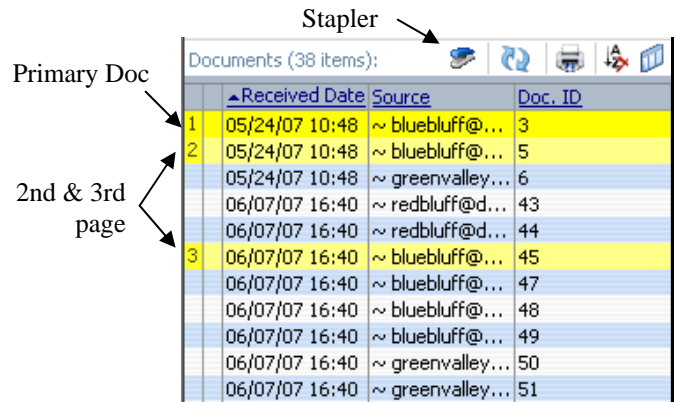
Stapler

Primary Doc

2nd & 3rd page

Documents (38 items):

| | ▲Received Date | Source | Doc. ID |
|---|---|---|---|
| 1 | 05/24/07 10:48 | ~ bluebluff@... | 3 |
| 2 | 05/24/07 10:48 | ~ bluebluff@... | 5 |
| | 05/24/07 10:48 | ~ greenvalley... | 6 |
| | 06/07/07 16:40 | ~ redbluff@d... | 43 |
| | 06/07/07 16:40 | ~ redbluff@d... | 44 |
| 3 | 06/07/07 16:40 | ~ bluebluff@... | 45 |
| | 06/07/07 16:40 | ~ bluebluff@... | 47 |
| | 06/07/07 16:40 | ~ bluebluff@... | 48 |
| | 06/07/07 16:40 | ~ bluebluff@... | 49 |
| | 06/07/07 16:40 | ~ greenvalley... | 50 |
| | 06/07/07 16:40 | ~ greenvalley... | 51 |